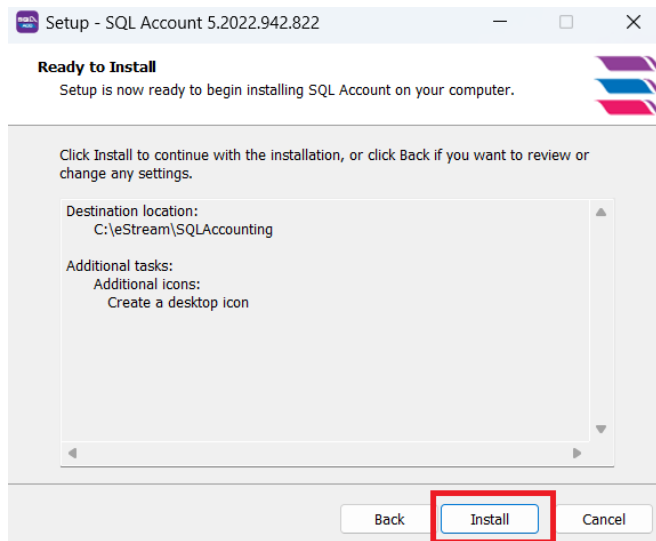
Setup - SQL Account 5.2022.942.822

Ready to Install
Setup is now ready to begin installing SQL Account on your computer.

Click Install to continue with the installation, or click Back if you want to review or change any settings.

Destination location:
C:\eStream\SQLAccounting

Additional tasks:
Additional icons:
Create a desktop icon

Back
Install
Cancel